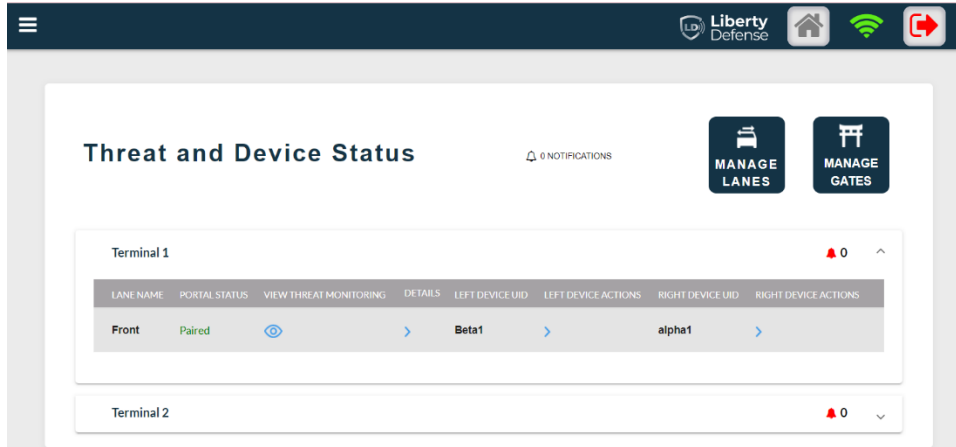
Liberty Defense

Threat and Device Status

0 NOTIFICATIONS

MANAGE LANES

MANAGE GATES

Terminal 1

0

| LANE NAME | PORTAL STATUS | VIEW THREAT MONITORING | DETAILS | LEFT DEVICE UID | LEFT DEVICE ACTIONS | RIGHT DEVICE UID | RIGHT DEVICE ACTIONS |
|---|---|---|---|---|---|---|---|
| Front | Paired | | › | Beta1 | › | alpha1 | › |

Terminal 2

0